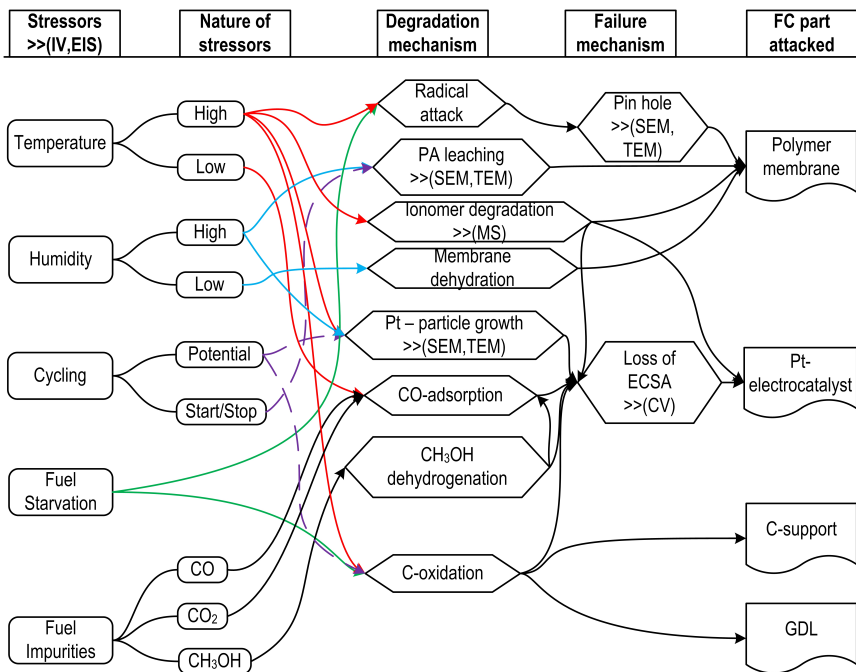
Stressors >>(IV,EIS)

Nature of stressors

Degradation mechanism

Failure mechanism

FC part attacked

Temperature

High

Low

Humidity

High

Low

Cycling

Potential

Start/Stop

Fuel Starvation

Fuel Impurities

CO

$CO_2$

$CH_3OH$

Radical attack

PA leaching >>(SEM,TEM)

Ionomer degradation >>(MS)

Membrane dehydration

Pt – particle growth >>(SEM,TEM)

CO-adsorption

$CH_3OH$ dehydrogenation

C-oxidation

Pin hole >>(SEM, TEM)

Loss of ECSA >>(CV)

Polymer membrane

Pt-electrocatalyst

C-support

GDL